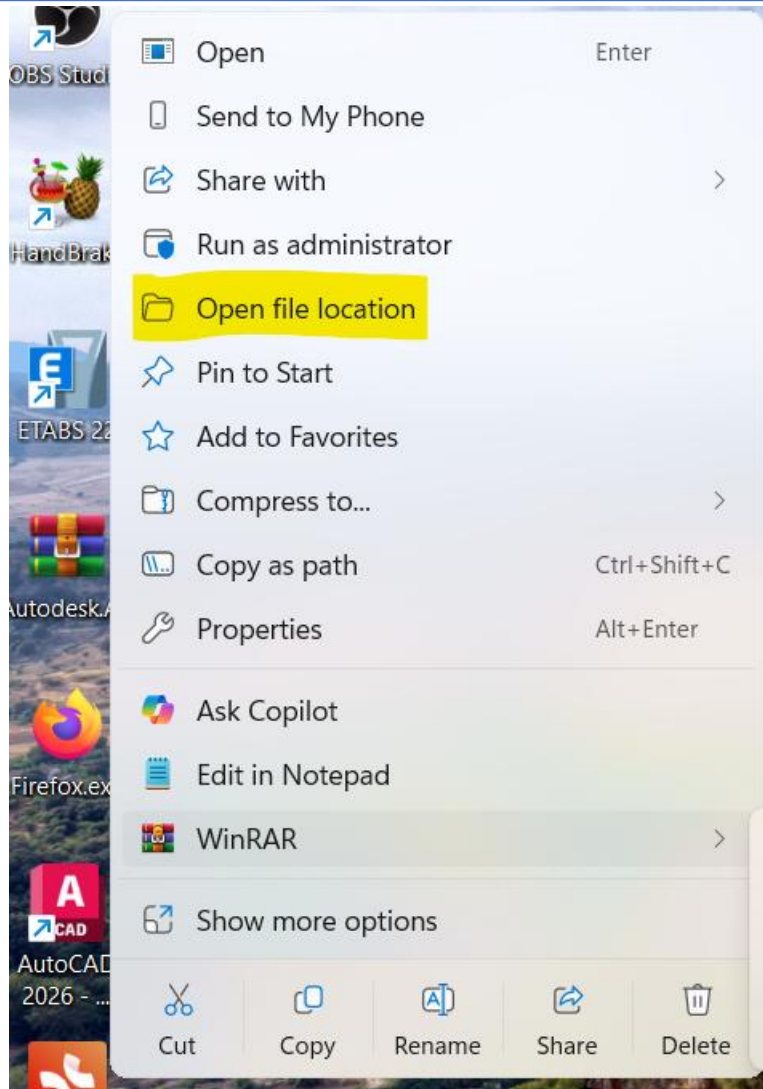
OBS Stud
HandBrak
ETABS 22
Autodesk.A
Firefox.ex
CAD
AutoCAD 2026 - ...

Open Enter
Send to My Phone
Share with
Run as administrator
Open file location
Pin to Start
Add to Favorites
Compress to...
Copy as path Ctrl+Shift+C
Properties Alt+Enter
Ask Copilot
Edit in Notepad
WinRAR
Show more options
Cut
Copy
Rename
Share
Delete